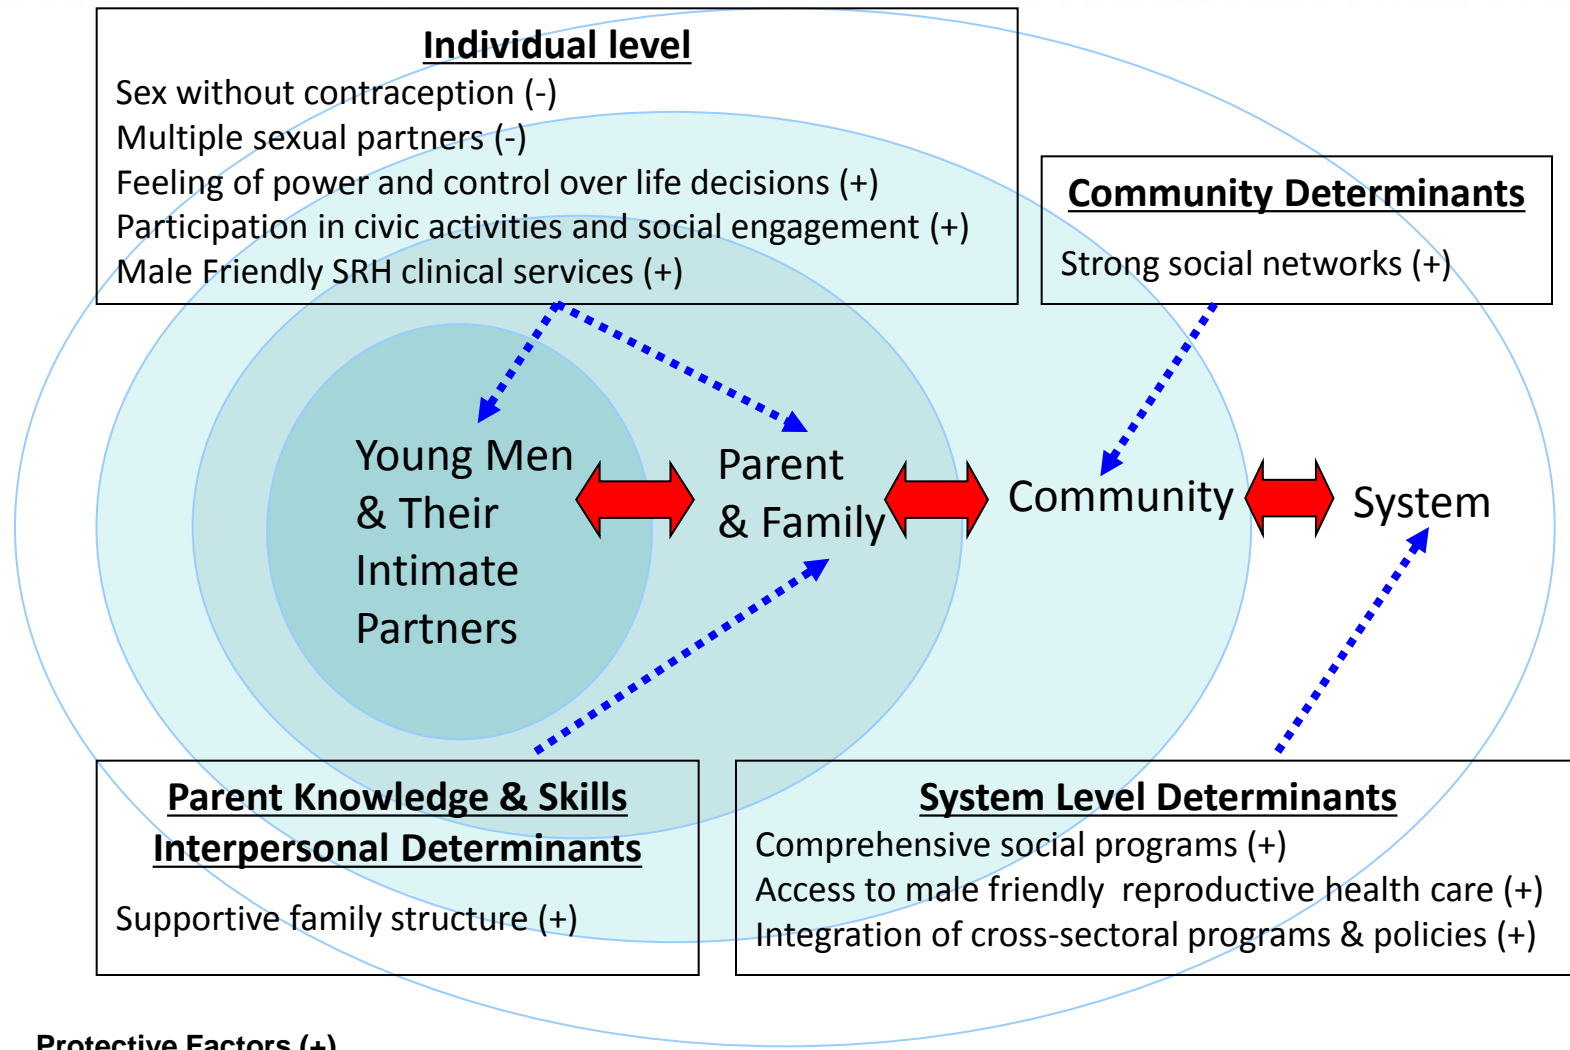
Individual level
Sex without contraception (-)
Multiple sexual partners (-)
Feeling of power and control over life decisions (+)
Participation in civic activities and social engagement (+)
Male Friendly SRH clinical services (+)

Community Determinants
Strong social networks (+)

Young Men & Their Intimate Partners

Parent & Family

Community

System

Parent Knowledge & Skills
Interpersonal Determinants
Supportive family structure (+)

System Level Determinants
Comprehensive social programs (+)
Access to male friendly reproductive health care (+)
Integration of cross-sectoral programs & policies (+)

Protective Factors (+)